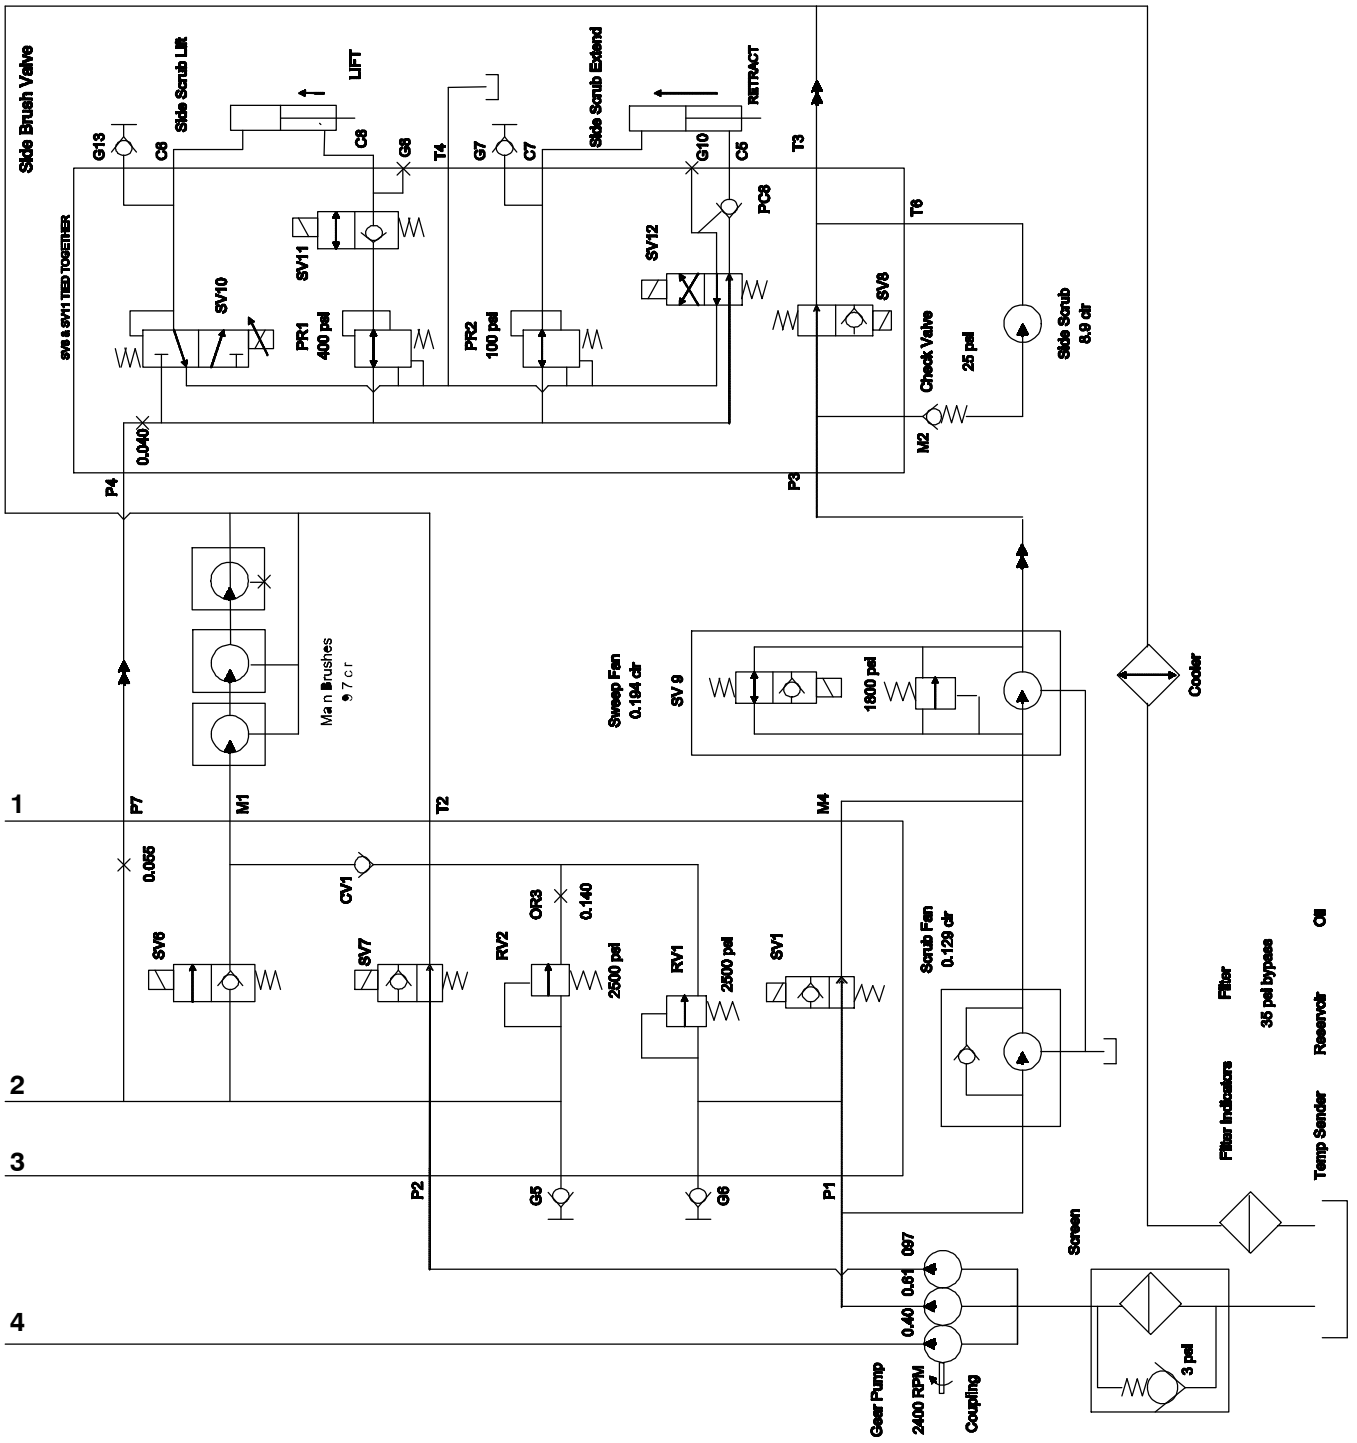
Side Brush Valve

G13
C6
Side Scrub Lift
LIFT
C8
G8
T4
G7
C7
Side Scrub Extend
RETRACT
G10
C5
T3
PC8
T6
SV11
SV12
SV9 & SV11 TIED TOGETHER
SV10
PR1
400 psi
PR2
100 psi
SV8
Side Scrub
8.9 cir
Check Valve
25 psi
M2
0.040
P4
P3

Main Brushes
9.7 cir

Sweep Fan
0.194 cir
SV 9
1800 psi
Cooler

1
P7
M1
T2
M4
0.055
CV1
OR3
0.140
RV2
RV1
SV1
SV6
SV7
2500 psi
2500 psi
Scrub Fan
0.129 cir

Filter
35 psi bypass
Oil
Filter Indicators
Reservoir
Temp Sender

2
3
P2
G5
G6
P1
Screen
097
0.61
0.40
4
Gear Pump
2400 RPM
Coupling
3 psi